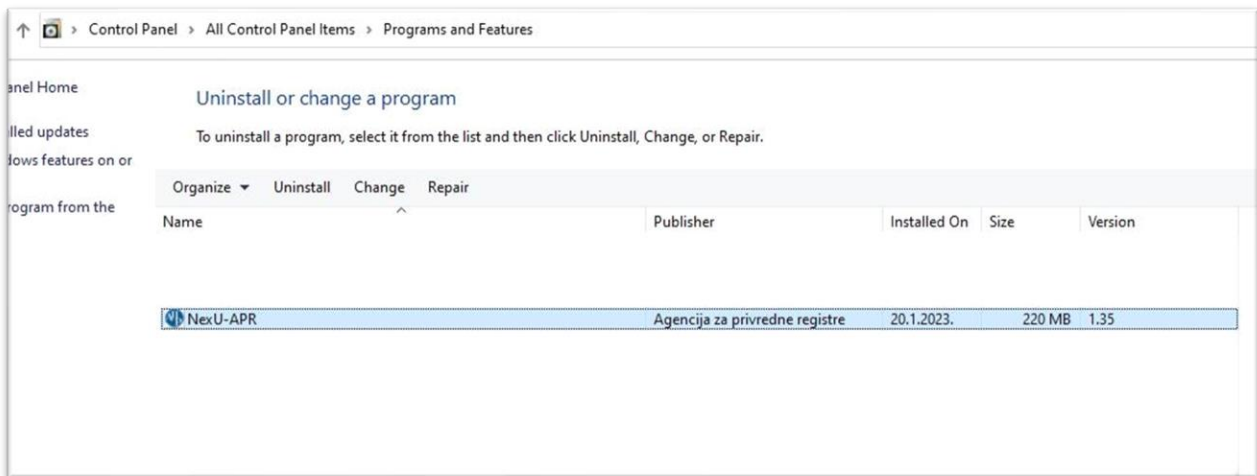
↑ > Control Panel > All Control Panel Items > Programs and Features

anel Home

lled updates

dows features on or

rogram from the

Uninstall or change a program

To uninstall a program, select it from the list and then click Uninstall, Change, or Repair.

Organize ▾ Uninstall Change Repair

| Name | Publisher | Installed On | Size | Version |
|---|---|---|---|---|
| NexU-APR | Agencija za privredne registre | 20.1.2023. | 220 MB | 1.35 |